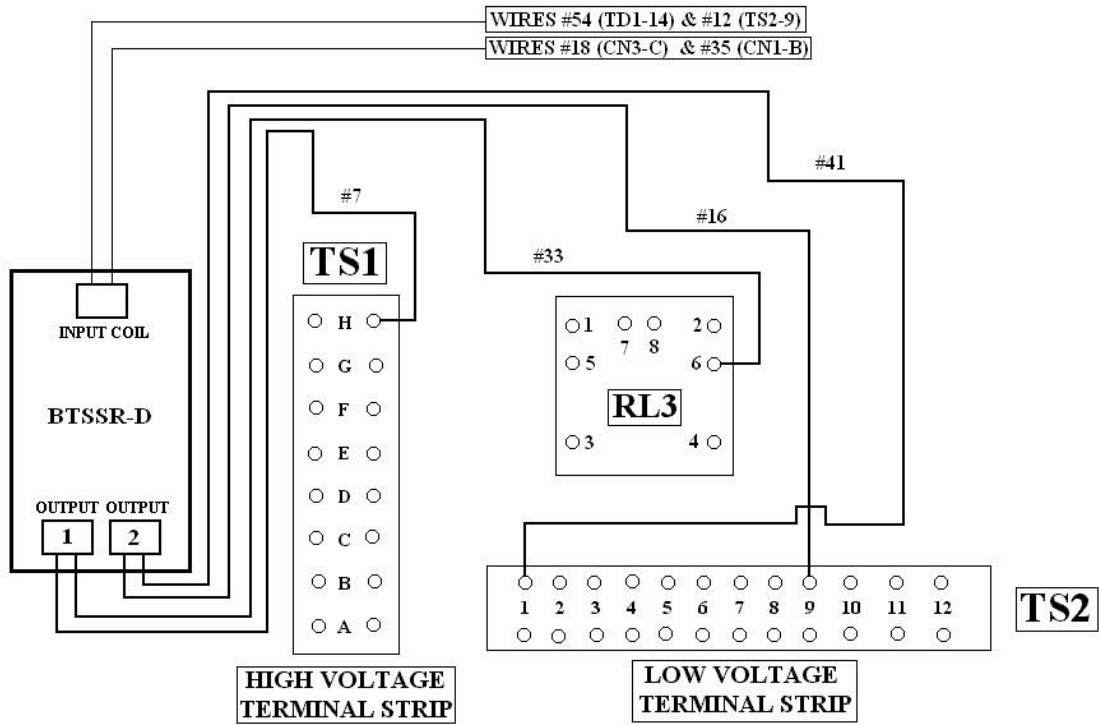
WIRES #54 (TD1-14) & #12 (TS2-9)
WIRES #18 (CN3-C) & #35 (CN1-B)

#41

#7

#16

TS1

#33

INPUT COIL

H

G

F

E

D

C

B

A

BTSSR-D

1 7 8 2
5 6
RL3
3 4

OUTPUT OUTPUT
1 2

1 2 3 4 5 6 7 8 9 10 11 12

TS2

HIGH VOLTAGE TERMINAL STRIP

LOW VOLTAGE TERMINAL STRIP